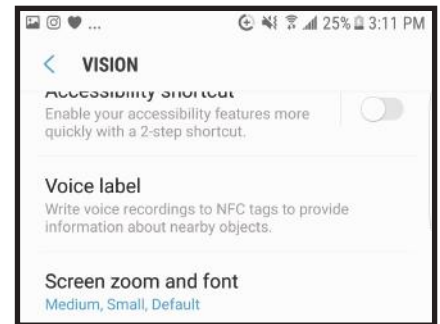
25% 3:11 PM

VISION

Accessibility shortcut
Enable your accessibility features more quickly with a 2-step shortcut.

Voice label
Write voice recordings to NFC tags to provide information about nearby objects.

Screen zoom and font
Medium, Small, Default